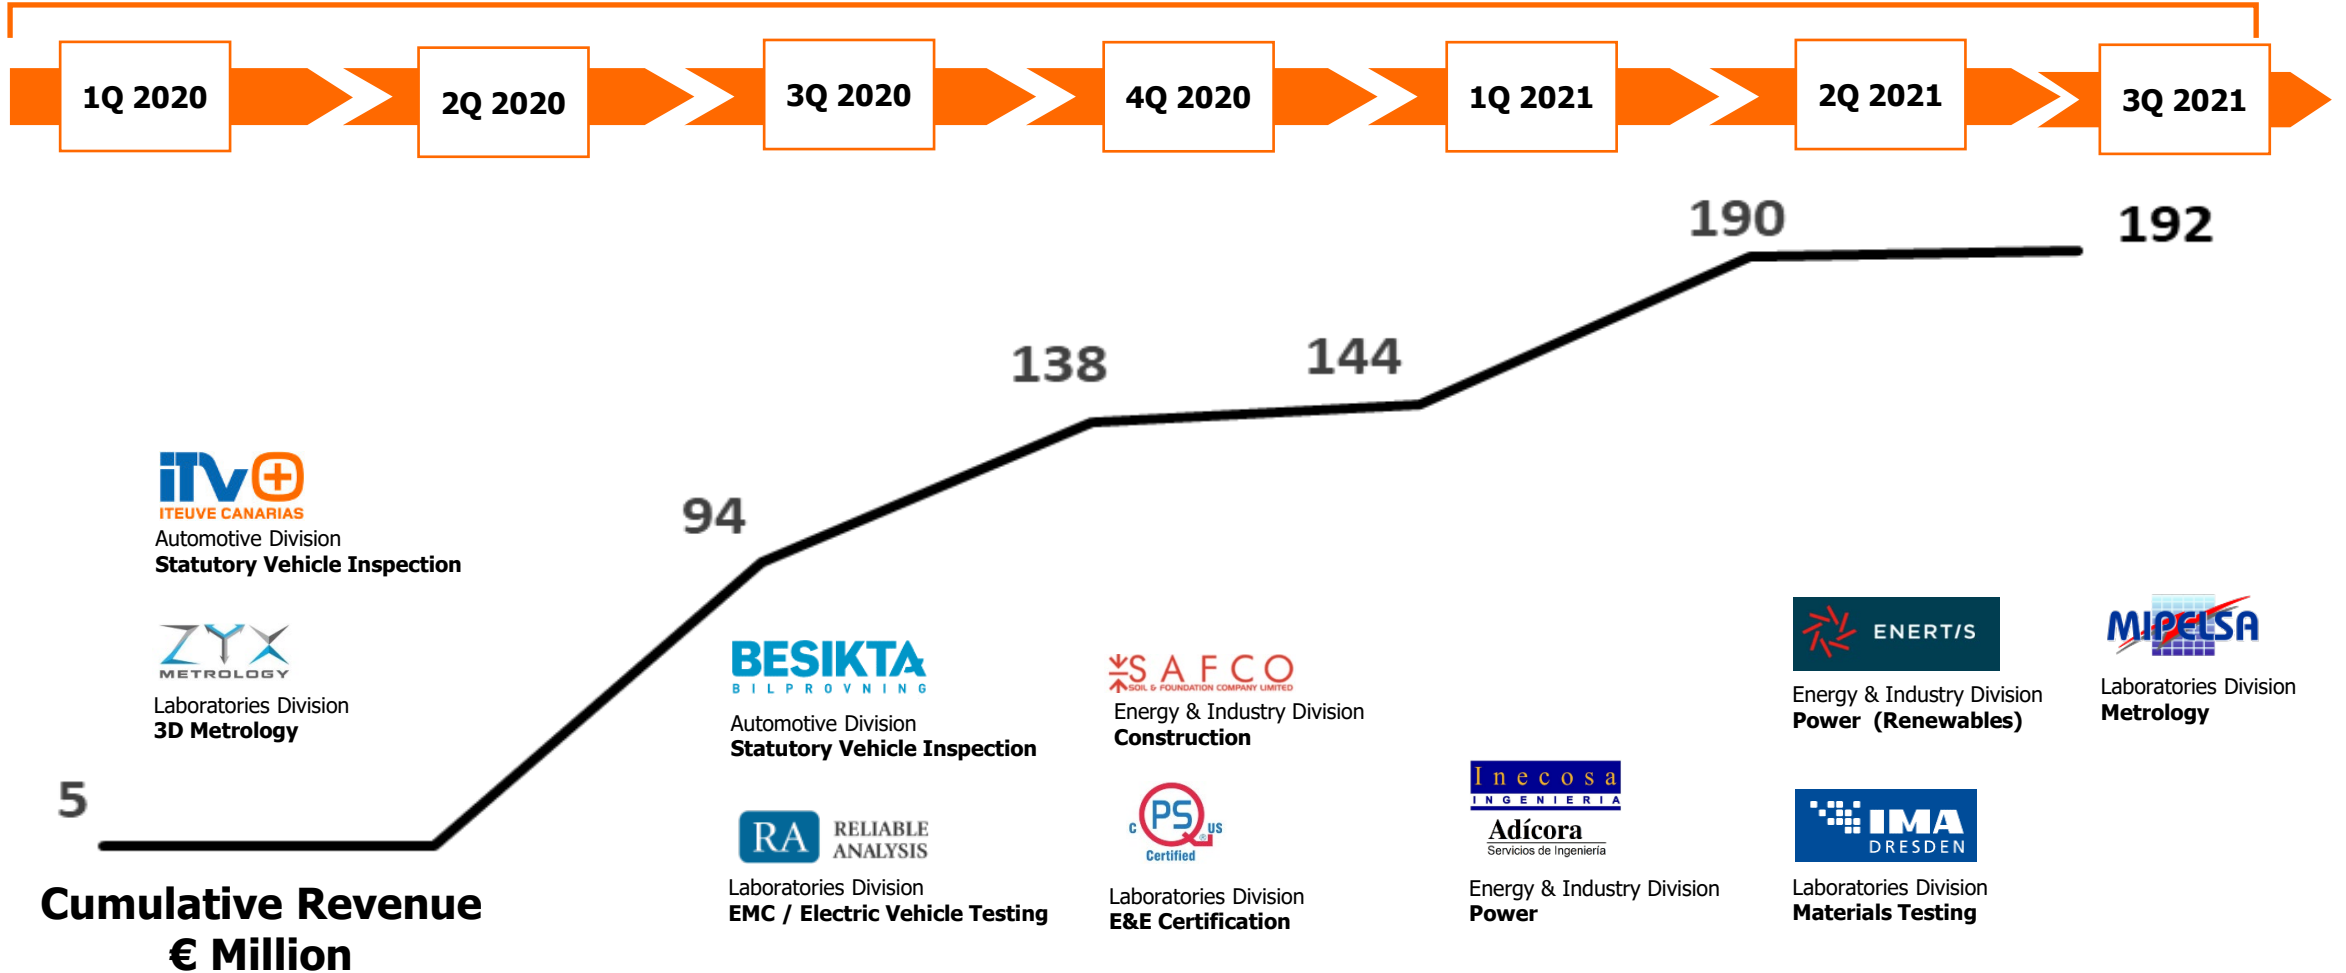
1Q 2020

2Q 2020

3Q 2020

4Q 2020

1Q 2021

2Q 2021

3Q 2021

190

192

138

144

94

5

iTV
ITEUVE CANARIAS
Automotive Division
**Statutory Vehicle Inspection**

ZYX
METROLOGY
Laboratories Division
**3D Metrology**

BESIKTA
BILPROVNING
Automotive Division
**Statutory Vehicle Inspection**

SAFCO
SOIL & FOUNDATION COMPANY LIMITED
Energy & Industry Division
**Construction**

ENERTIS
Energy & Industry Division
**Power (Renewables)**

MIPELSA
Laboratories Division
**Metrology**

RA RELIABLE ANALYSIS
Laboratories Division
**EMC / Electric Vehicle Testing**

C PS US
Certified
Laboratories Division
**E&E Certification**

Inecosa
INGENIERIA
Adícora
Servicios de Ingeniería
Energy & Industry Division
**Power**

IMA
DRESDEN
Laboratories Division
**Materials Testing**

**Cumulative Revenue**
**€ Million**